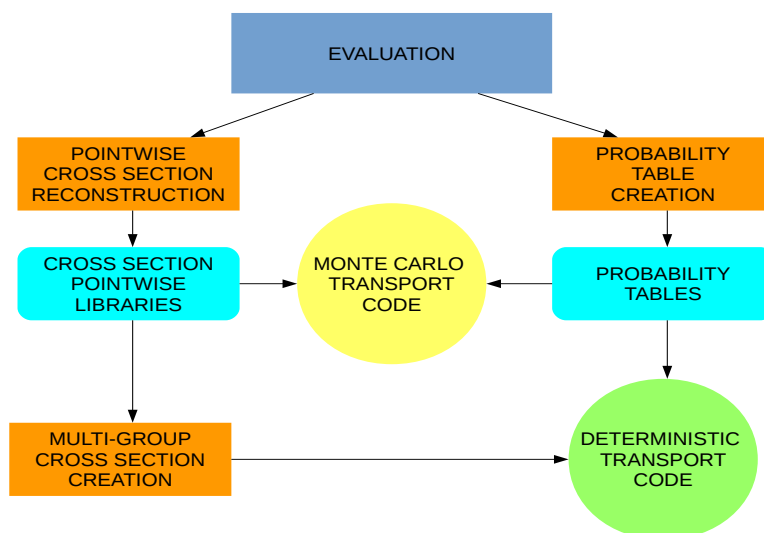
EVALUATION

POINTWISE CROSS SECTION RECONSTRUCTION

PROBABILITY TABLE CREATION

CROSS SECTION POINTWISE LIBRARIES

MONTE CARLO TRANSPORT CODE

PROBABILITY TABLES

MULTI-GROUP CROSS SECTION CREATION

DETERMINISTIC TRANSPORT CODE